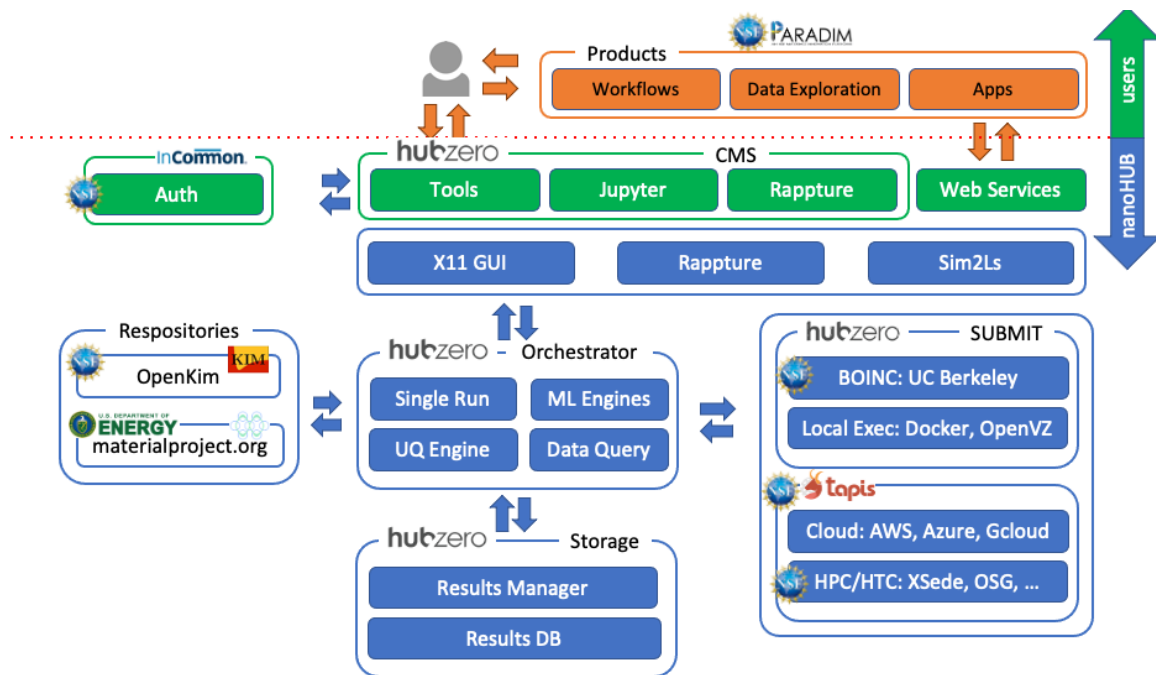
PARADIM

Products

Workflows

Data Exploration

Apps

users

InCommon.

NSF

Auth

hubzero

CMS

Tools

Jupyter

Rappture

Web Services

nanoHUB

X11 GUI

Rappture

Sim2Ls

Respositories

KIM

OpenKim

U.S. DEPARTMENT OF ENERGY

materialproject.org

hubzero

Orchestrator

Single Run

ML Engines

UQ Engine

Data Query

hubzero

SUBMIT

BOINC: UC Berkeley

Local Exec: Docker, OpenVZ

tapis

Cloud: AWS, Azure, Gcloud

HPC/HTC: XSede, OSG, ...

hubzero

Storage

Results Manager

Results DB